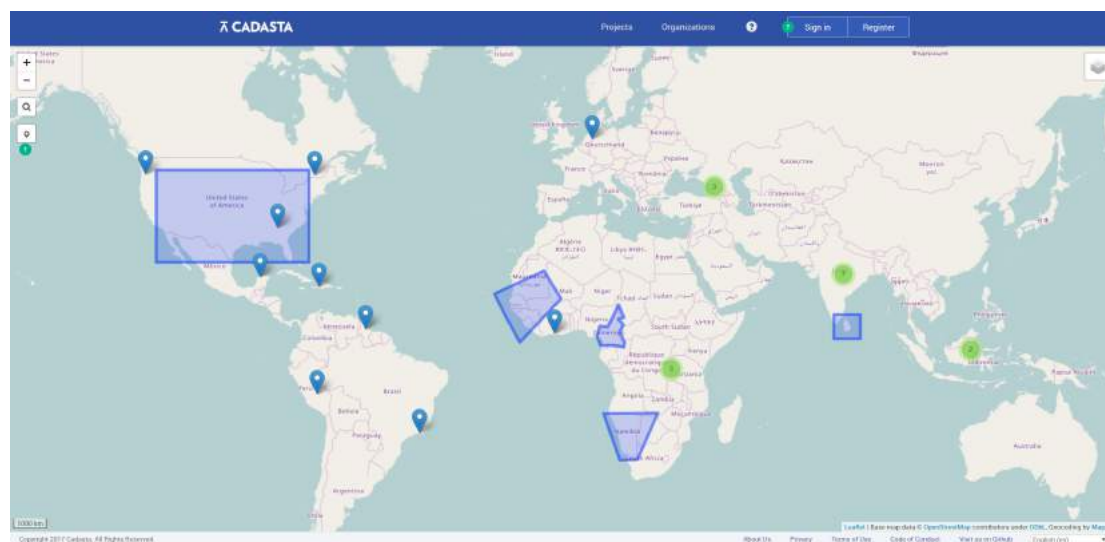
CADASTA

Projects
Organizations
Sign in
Register

+
−

United States of America
México
Venezuela
Colombia
Brasil
Bolivia
Paraguay
Argentina
United Kingdom
Deutschland
France
España
Україна
Россия
Türkiye
Algérie
Libya
Egypt
Mali
Niger
Tchad
Sudan
Nigeria
South Sudan
République démocratique du Congo
Angola
Zambia
Namibia
South Africa
Казахстан
Монгол улс
India
Australia

3
7
3
2

5000 km

Copyright 2017 Cadasta. All Rights Reserved.

About Us
Privacy
Terms of Use
Code of Conduct
Visit us on GitHub
English (en)

Leaflet | Base map data © OpenStreetMap contributors under ODbL, Geocoding by Mapzen